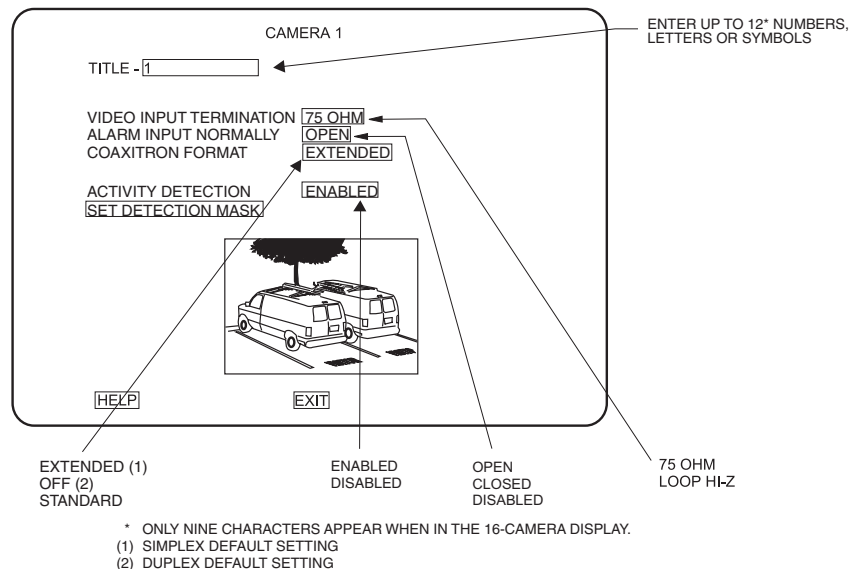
CAMERA 1

ENTER UP TO 12* NUMBERS, LETTERS OR SYMBOLS

TITLE - 1

VIDEO INPUT TERMINATION 75 OHM
ALARM INPUT NORMALLY OPEN
COAXITRON FORMAT EXTENDED

ACTIVITY DETECTION ENABLED
SET DETECTION MASK

HELP

EXIT

EXTENDED (1)
OFF (2)
STANDARD

ENABLED
DISABLED

OPEN
CLOSED
DISABLED

75 OHM
LOOP HI-Z

* ONLY NINE CHARACTERS APPEAR WHEN IN THE 16-CAMERA DISPLAY.
(1) SIMPLEX DEFAULT SETTING
(2) DUPLEX DEFAULT SETTING